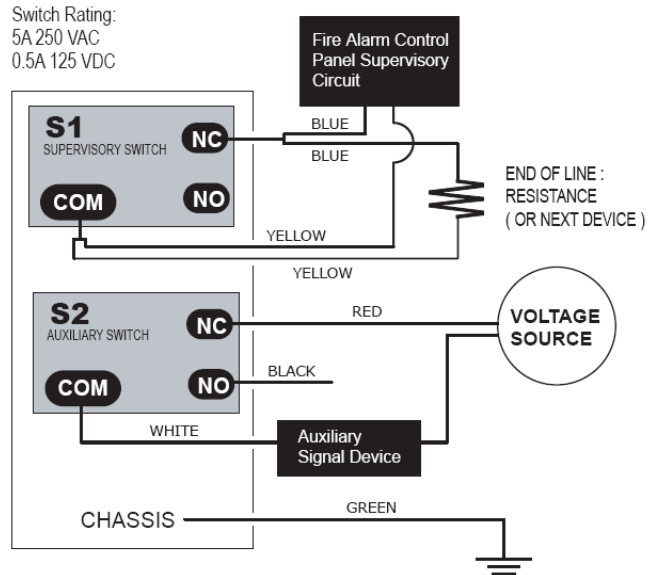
Switch Rating:
5A 250 VAC
0.5A 125 VDC

Fire Alarm Control Panel Supervisory Circuit

S1
SUPERVISORY SWITCH
NC
COM
NO

BLUE
BLUE

END OF LINE : RESISTANCE ( OR NEXT DEVICE )

YELLOW
YELLOW

S2
AUXILIARY SWITCH
NC
COM
NO

RED
VOLTAGE SOURCE
BLACK
WHITE

Auxiliary Signal Device

CHASSIS
GREEN